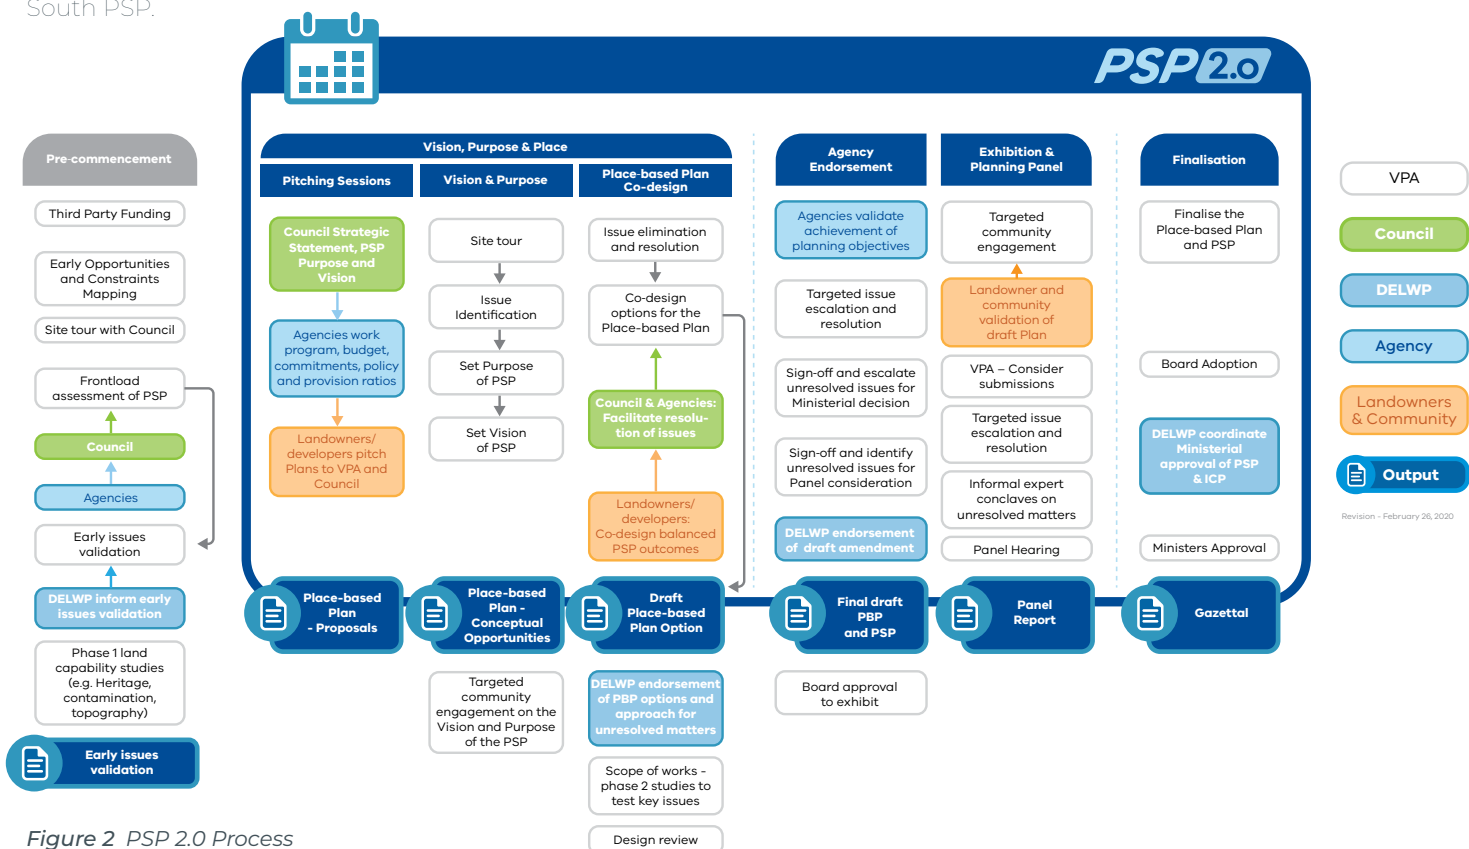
South PSP.

PSP 2.0

Pre-commencement

Third Party Funding

Early Opportunities and Constraints Mapping

Site tour with Council

Frontload assessment of PSP

Council

Agencies

Early issues validation

DELWP inform early issues validation

Phase 1 land capability studies (e.g. Heritage, contamination, topography)

Early issues validation

Vision, Purpose & Place

Pitching Sessions

Council Strategic Statement, PSP Purpose and Vision

Agencies work program, budget, commitments, policy and provision ratios

Landowners/ developers pitch Plans to VPA and Council

Place-based Plan - Proposals

Vision & Purpose

Site tour

Issue Identification

Set Purpose of PSP

Set Vision of PSP

Place-based Plan - Conceptual Opportunities

Targeted community engagement on the Vision and Purpose of the PSP

Place-based Plan Co-design

Issue elimination and resolution

Co-design options for the Place-based Plan

Council & Agencies: Facilitate resolution of issues

Landowners/ developers: Co-design balanced PSP outcomes

Draft Place-based Plan Option

DELWP endorsement of PBP options and approach for unresolved matters

Scope of works - phase 2 studies to test key issues

Design review

Agency Endorsement

Agencies validate achievement of planning objectives

Targeted issue escalation and resolution

Sign-off and escalate unresolved issues for Ministerial decision

Sign-off and identify unresolved issues for Panel consideration

DELWP endorsement of draft amendment

Final draft PBP and PSP

Board approval to exhibit

Exhibition & Planning Panel

Targeted community engagement

Landowner and community validation of draft Plan

VPA – Consider submissions

Targeted issue escalation and resolution

Informal expert conclaves on unresolved matters

Panel Hearing

Panel Report

Finalisation

Finalise the Place-based Plan and PSP

Board Adoption

DELWP coordinate Ministerial approval of PSP & ICP

Ministers Approval

Gazettal

VPA

Council

DELWP

Agency

Landowners & Community

Output

Revision - February 26, 2020

Figure 2 PSP 2.0 Process